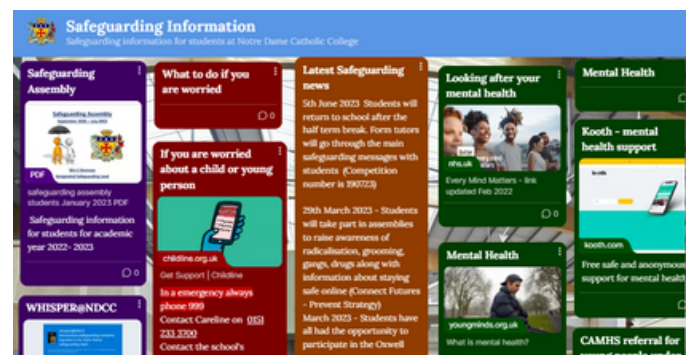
Safeguarding Information
Safeguarding information for students at Notre Dame Catholic College

Safeguarding Assembly

Safeguarding Assembly

PDF

safeguarding assembly students January 2023 PDF

Safeguarding information for students for academic year 2022- 2023

0

WHISPER@NDCC

What to do if you are worried

0

If you are worried about a child or young person

childline.org.uk

Get Support | Childline

In a emergency always phone 999

Contact Careline on 0151 233 3700

Contact the school's

Latest Safeguarding news

5th June 2023 Students will return to school after the half term break. Form tutors will go through the main safeguarding messages with students (Competition number is 190723)

29th March 2023 - Students will take part in assemblies to raise awareness of radicalisation, grooming, gangs, drugs along with information about staying safe online (Connect Futures - Prevent Strategy)

March 2023 - Students have all had the opportunity to participate in the Orwell

Looking after your mental health

nhs.uk

Every Mind Matters - link updated Feb 2022

0

Mental Health

youngminds.org.uk

What is mental health?

Mental Health

Kooth - mental health support

kooth.com

Free safe and anonymous support for mental health

CAMHS referral for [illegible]